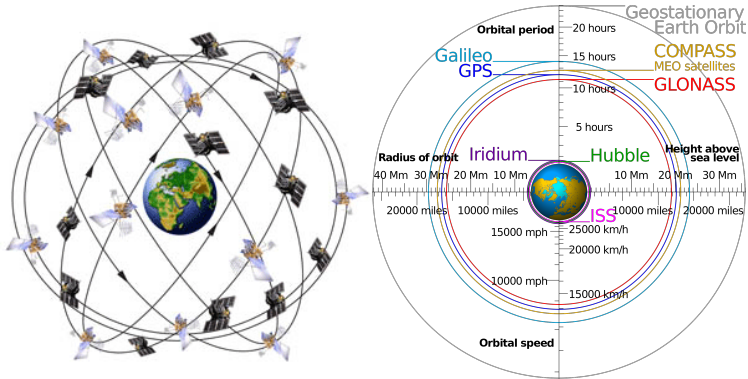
Geostationary Earth Orbit
Orbital period
20 hours
Galileo
15 hours
COMPASS
MEO satellites
GPS
10 hours
GLONASS
5 hours
Iridium
Hubble
Radius of orbit
Height above sea level
40 Mm
30 Mm
20 Mm
10 Mm
10 Mm
20 Mm
30 Mm
20000 miles
10000 miles
ISS
10000 miles
20000 miles
15000 mph
25000 km/h
20000 km/h
10000 mph
15000 km/h
Orbital speed